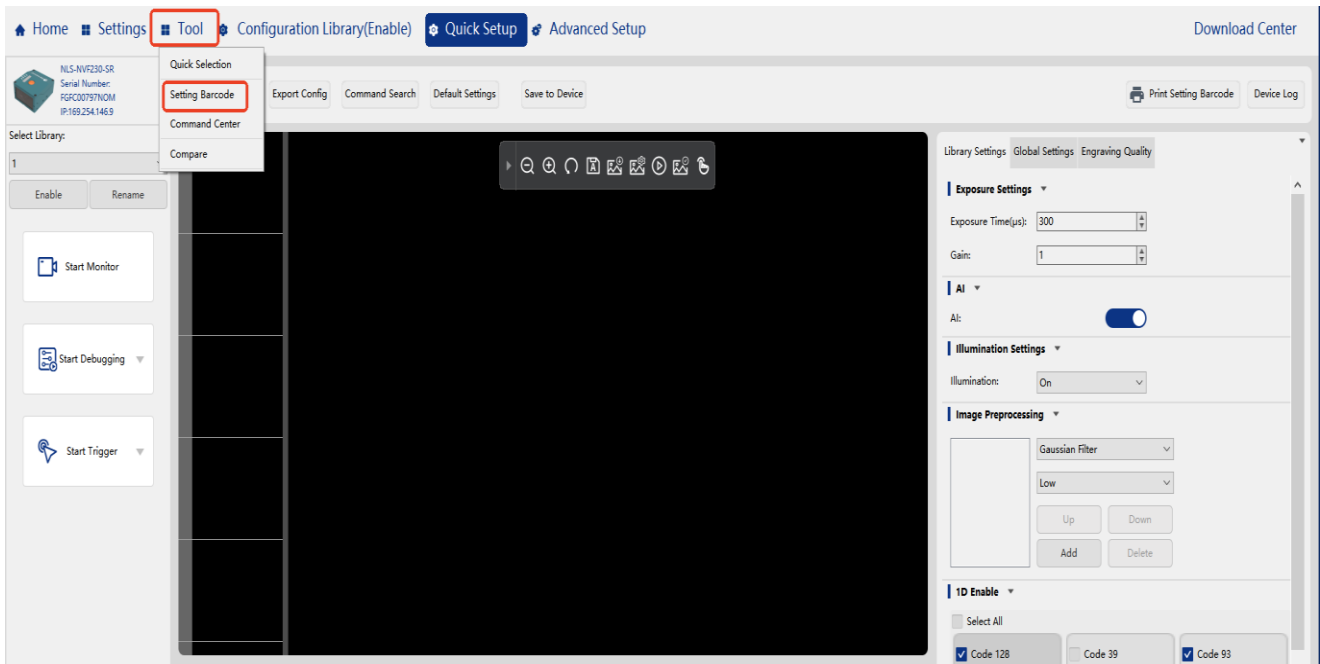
Home Settings Tool Configuration Library(Enable) Quick Setup Advanced Setup Download Center

NLS-NVF230-SR
Serial Number:
FGFC00797NOM
IP:169.254.146.9

Quick Selection
Setting Barcode
Command Center
Compare

Export Config Command Search Default Settings Save to Device

Print Setting Barcode Device Log

Select Library:
1
Enable Rename

Start Monitor

Start Debugging

Start Trigger

Library Settings Global Settings Engraving Quality

Exposure Settings
Exposure Time(μs): 300
Gain: 1

AI
AI:

Illumination Settings
Illumination: On

Image Preprocessing
Gaussian Filter
Low
Up Down
Add Delete

1D Enable
Select All
Code 128 Code 39 Code 93